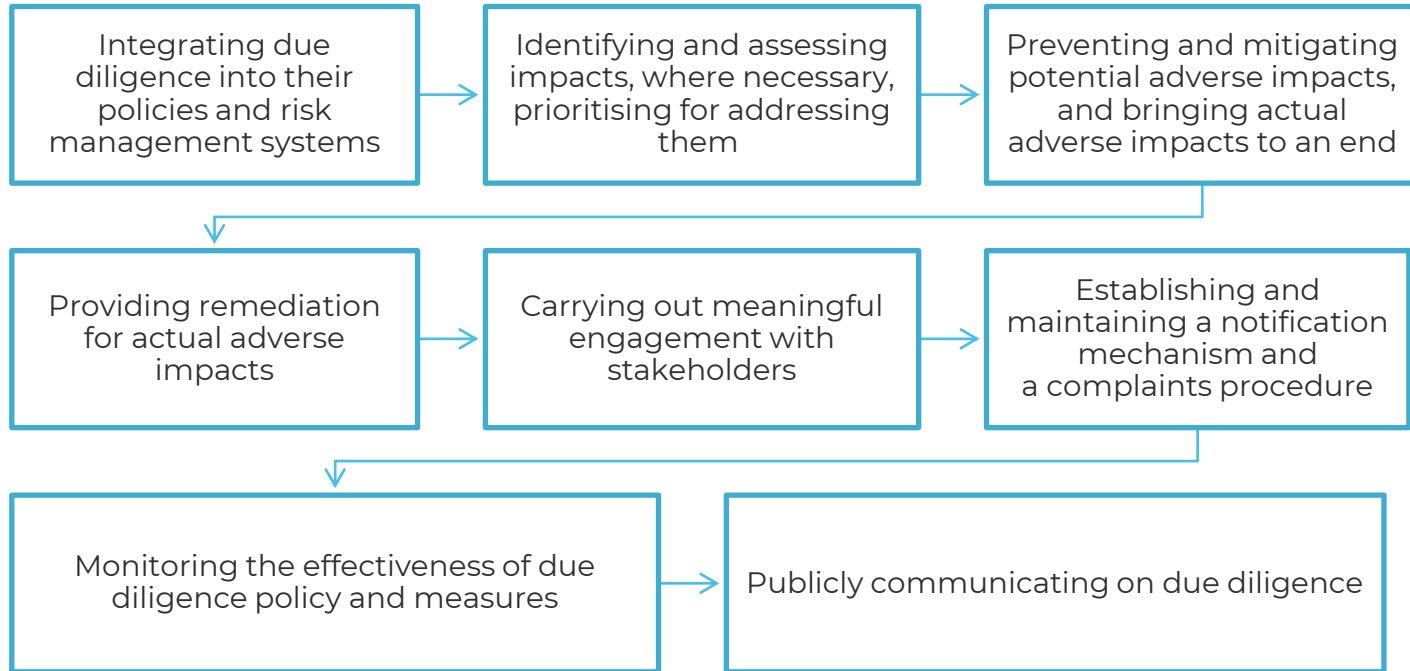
Integrating due diligence into their policies and risk management systems

Identifying and assessing impacts, where necessary, prioritising for addressing them

Preventing and mitigating potential adverse impacts, and bringing actual adverse impacts to an end

Providing remediation for actual adverse impacts

Carrying out meaningful engagement with stakeholders

Establishing and maintaining a notification mechanism and a complaints procedure

Monitoring the effectiveness of due diligence policy and measures

Publicly communicating on due diligence